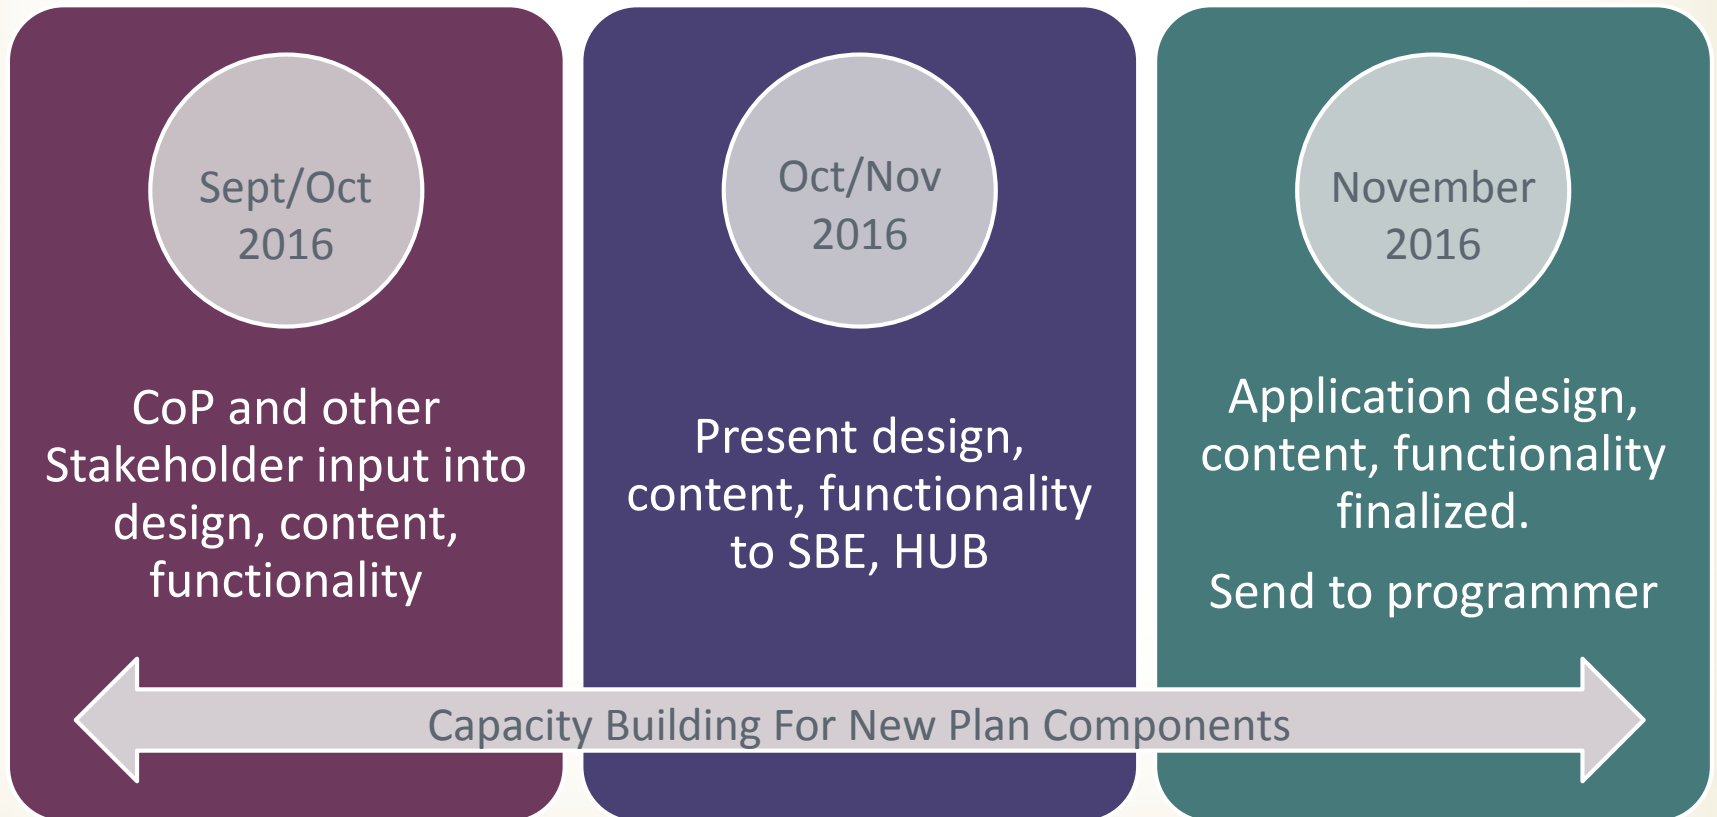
Sept/Oct 2016

CoP and other Stakeholder input into design, content, functionality

Oct/Nov 2016

Present design, content, functionality to SBE, HUB

November 2016

Application design, content, functionality finalized.

Send to programmer

Capacity Building For New Plan Components